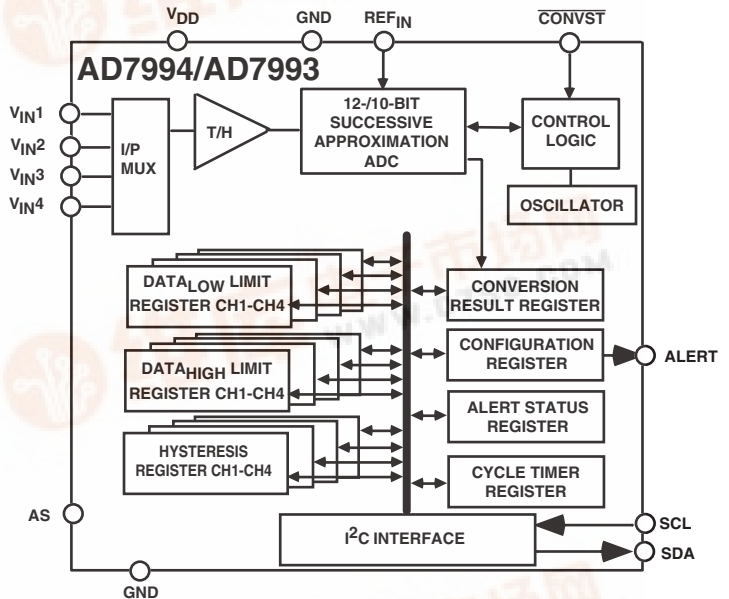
$V_{DD}$
GND
$REF_{IN}$
$\overline{CONVST}$

AD7994/AD7993

$V_{IN}1$
$V_{IN}2$
$V_{IN}3$
$V_{IN}4$

I/P MUX

T/H

12-/10-BIT SUCCESSIVE APPROXIMATION ADC

CONTROL LOGIC

OSCILLATOR

$DATA_{LOW}$ LIMIT REGISTER CH1-CH4

CONVERSION RESULT REGISTER

$DATA_{HIGH}$ LIMIT REGISTER CH1-CH4

CONFIGURATION REGISTER

ALERT

ALERT STATUS REGISTER

HYSTERESIS REGISTER CH1-CH4

CYCLE TIMER REGISTER

AS

$I^2C$ INTERFACE

SCL
SDA

GND